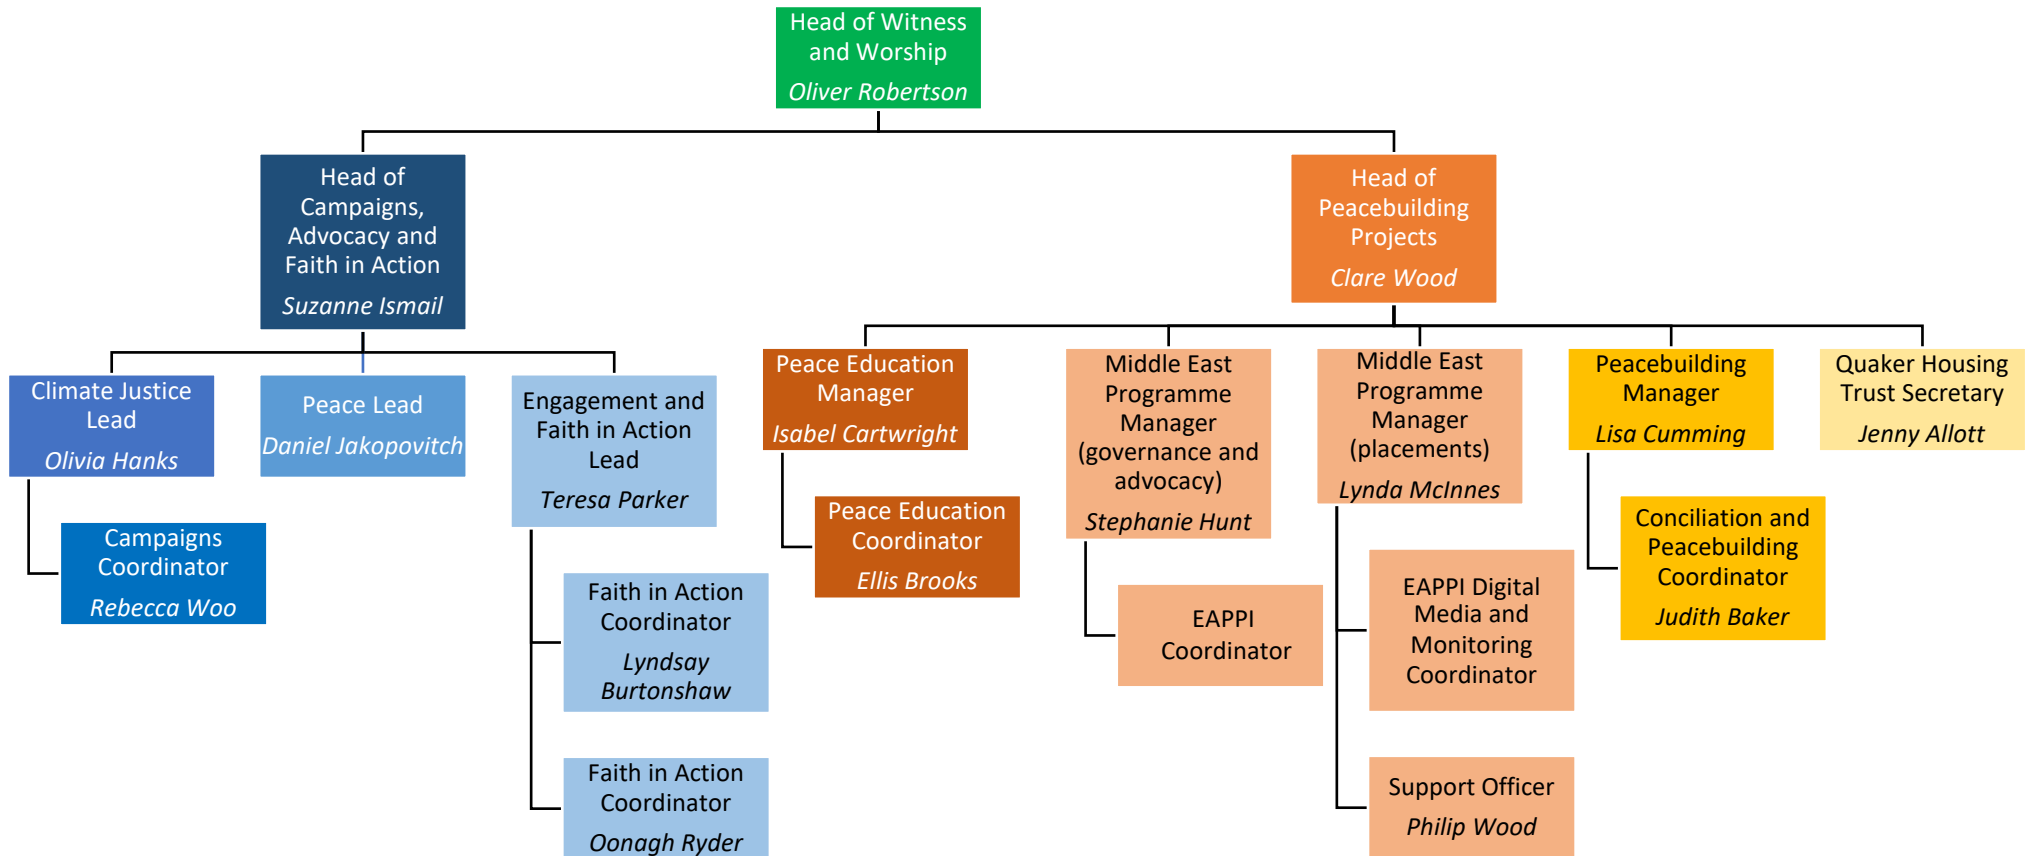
Head of Witness and Worship
Oliver Robertson

Head of Campaigns, Advocacy and Faith in Action
Suzanne Ismail

Climate Justice Lead
Olivia Hanks

Campaigns Coordinator
Rebecca Woo

Peace Lead
Daniel Jakopovitch

Engagement and Faith in Action Lead
Teresa Parker

Faith in Action Coordinator
Lyndsay Burtonshaw

Faith in Action Coordinator
Oonagh Ryder

Head of Peacebuilding Projects
Clare Wood

Peace Education Manager
Isabel Cartwright

Peace Education Coordinator
Ellis Brooks

Middle East Programme Manager (governance and advocacy)
Stephanie Hunt

EAPPI Coordinator

Middle East Programme Manager (placements)
Lynda McInnes

EAPPI Digital Media and Monitoring Coordinator

Support Officer
Philip Wood

Peacebuilding Manager
Lisa Cumming

Conciliation and Peacebuilding Coordinator
Judith Baker

Quaker Housing Trust Secretary
Jenny Allott